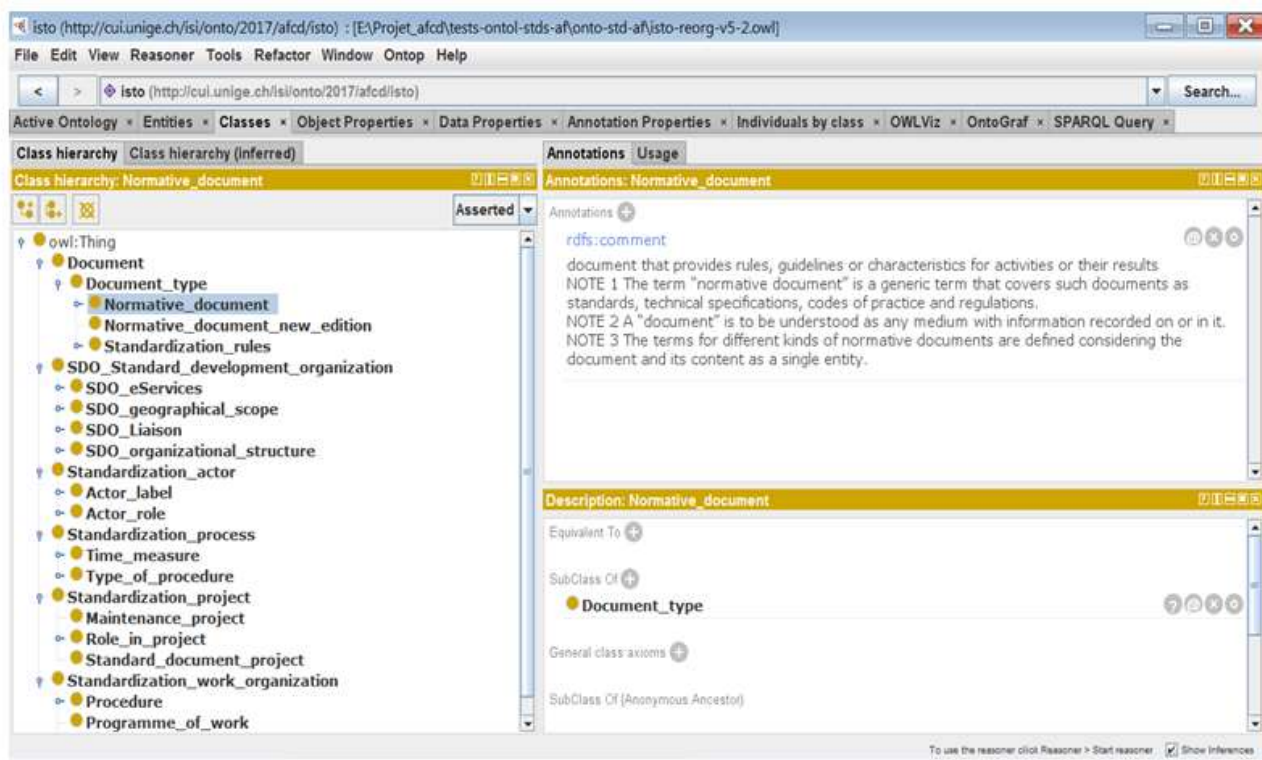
isto (http://cui.unige.ch/isi/onto/2017/afcd/isto) : [E:\Projet_afcd\tests-ontol-stds-af\onto-std-af\isto-reorg-v5-2.owl]

File Edit View Reasoner Tools Refactor Window Ontop Help

isto (http://cui.unige.ch/isi/onto/2017/afcd/isto)

Search...

Active Ontology × Entities × Classes × Object Properties × Data Properties × Annotation Properties × Individuals by class × OWLViz × OntoGraf × SPARQL Query ×

Class hierarchy Class hierarchy (inferred)

Class hierarchy: Normative_document

Asserted

owl:Thing
Document
Document_type
Normative_document
Normative_document_new_edition
Standardization_rules
SDO_Standard_development_organization
SDO_eServices
SDO_geographical_scope
SDO_Liaison
SDO_organizational_structure
Standardization_actor
Actor_label
Actor_role
Standardization_process
Time_measure
Type_of_procedure
Standardization_project
Maintenance_project
Role_in_project
Standard_document_project
Standardization_work_organization
Procedure
Programme_of_work

Annotations Usage

Annotations: Normative_document

Annotations

rdfs:comment

document that provides rules, guidelines or characteristics for activities or their results
NOTE 1 The term "normative document" is a generic term that covers such documents as standards, technical specifications, codes of practice and regulations.
NOTE 2 A "document" is to be understood as any medium with information recorded on or in it.
NOTE 3 The terms for different kinds of normative documents are defined considering the document and its content as a single entity.

Description: Normative_document

Equivalent To

SubClass Of

Document_type

General class axioms

SubClass Of (Anonymous Ancestor)

To use the reasoner click Reasoner > Start reasoner Show Inferences